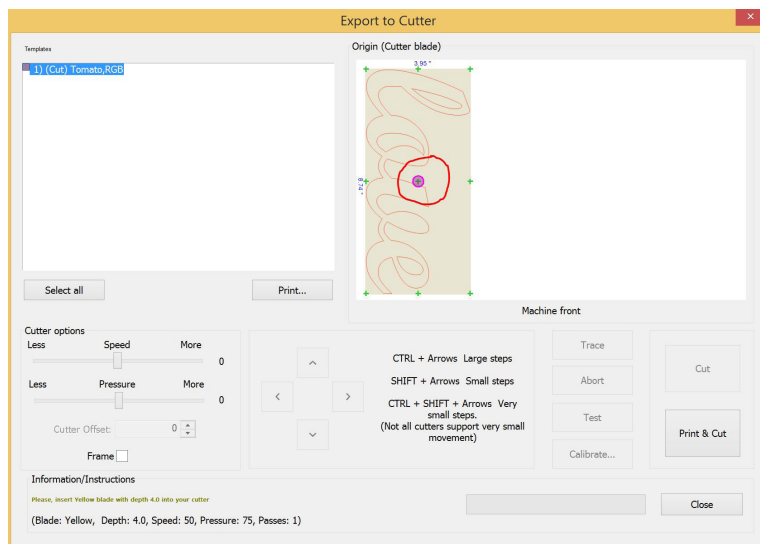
Export to Cutter

Templates

1) (Cut) Tomato,RGB

Select all

Print...

Origin (Cutter blade)

3.95 "

8.74 "

Machine front

Cutter options

Less Speed More

0

Less Pressure More

0

Cutter Offset: 0

Frame

CTRL + Arrows Large steps

SHIFT + Arrows Small steps

CTRL + SHIFT + Arrows Very small steps. (Not all cutters support very small movement)

Trace

Abort

Test

Calibrate...

Cut

Print & Cut

Information/Instructions

Please, insert Yellow blade with depth 4.0 into your cutter

(Blade: Yellow, Depth: 4.0, Speed: 50, Pressure: 75, Passes: 1)

Close